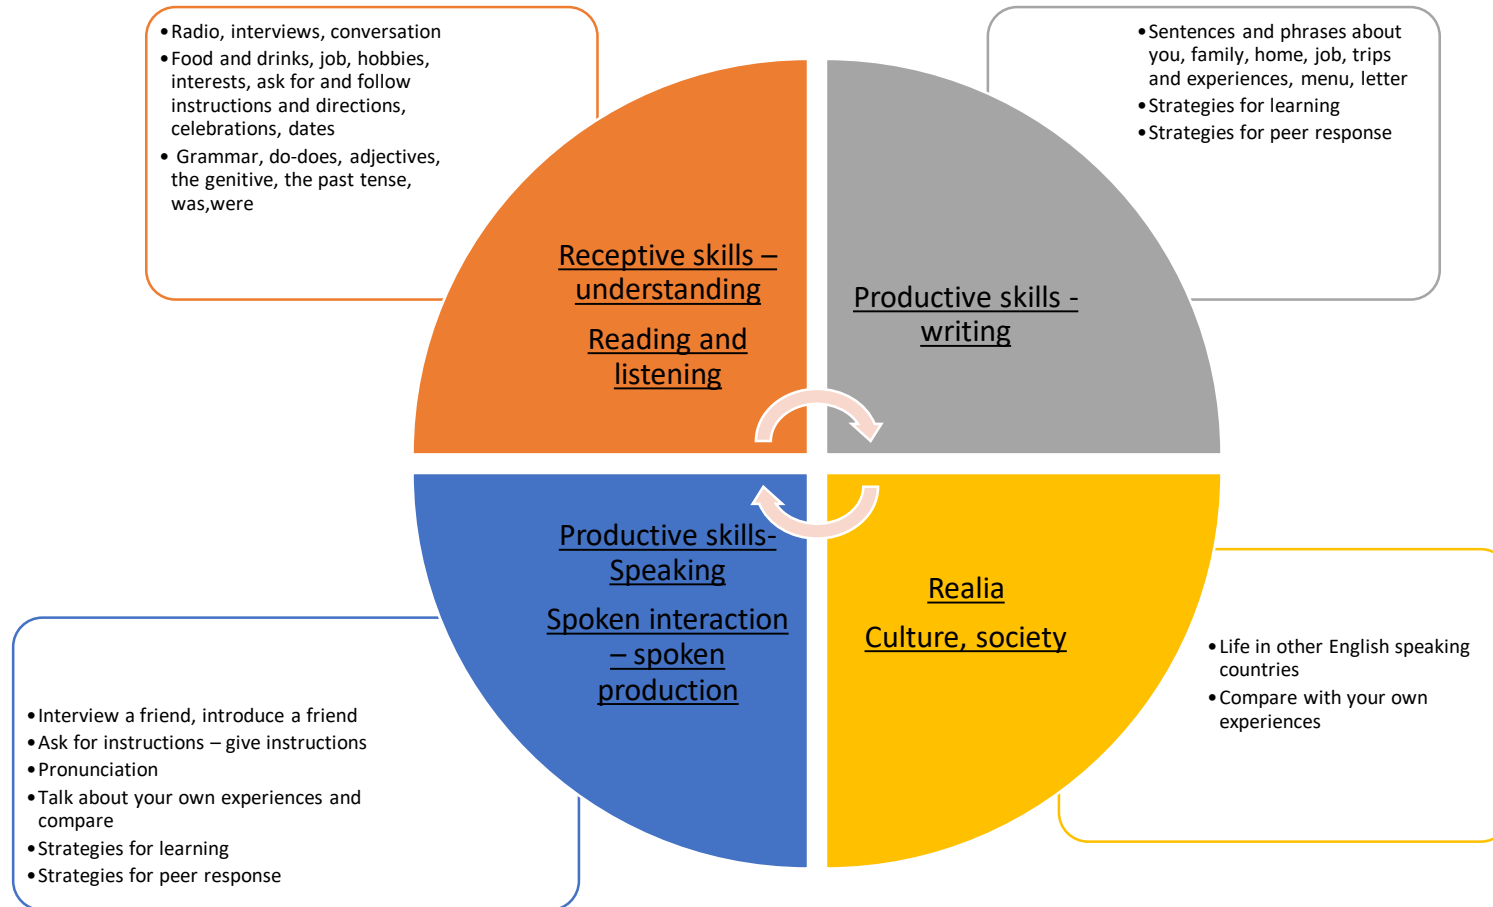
- Radio, interviews, conversation
- Food and drinks, job, hobbies, interests, ask for and follow instructions and directions, celebrations, dates
- Grammar, do-does, adjectives, the genitive, the past tense, was,were

- Sentences and phrases about you, family, home, job, trips and experiences, menu, letter
- Strategies for learning
- Strategies for peer response

Receptive skills – understanding

Reading and listening

Productive skills - writing

Productive skills- Speaking

Spoken interaction – spoken production

Realia

Culture, society

- Life in other English speaking countries
- Compare with your own experiences

- Interview a friend, introduce a friend
- Ask for instructions – give instructions
- Pronunciation
- Talk about your own experiences and compare
- Strategies for learning
- Strategies for peer response